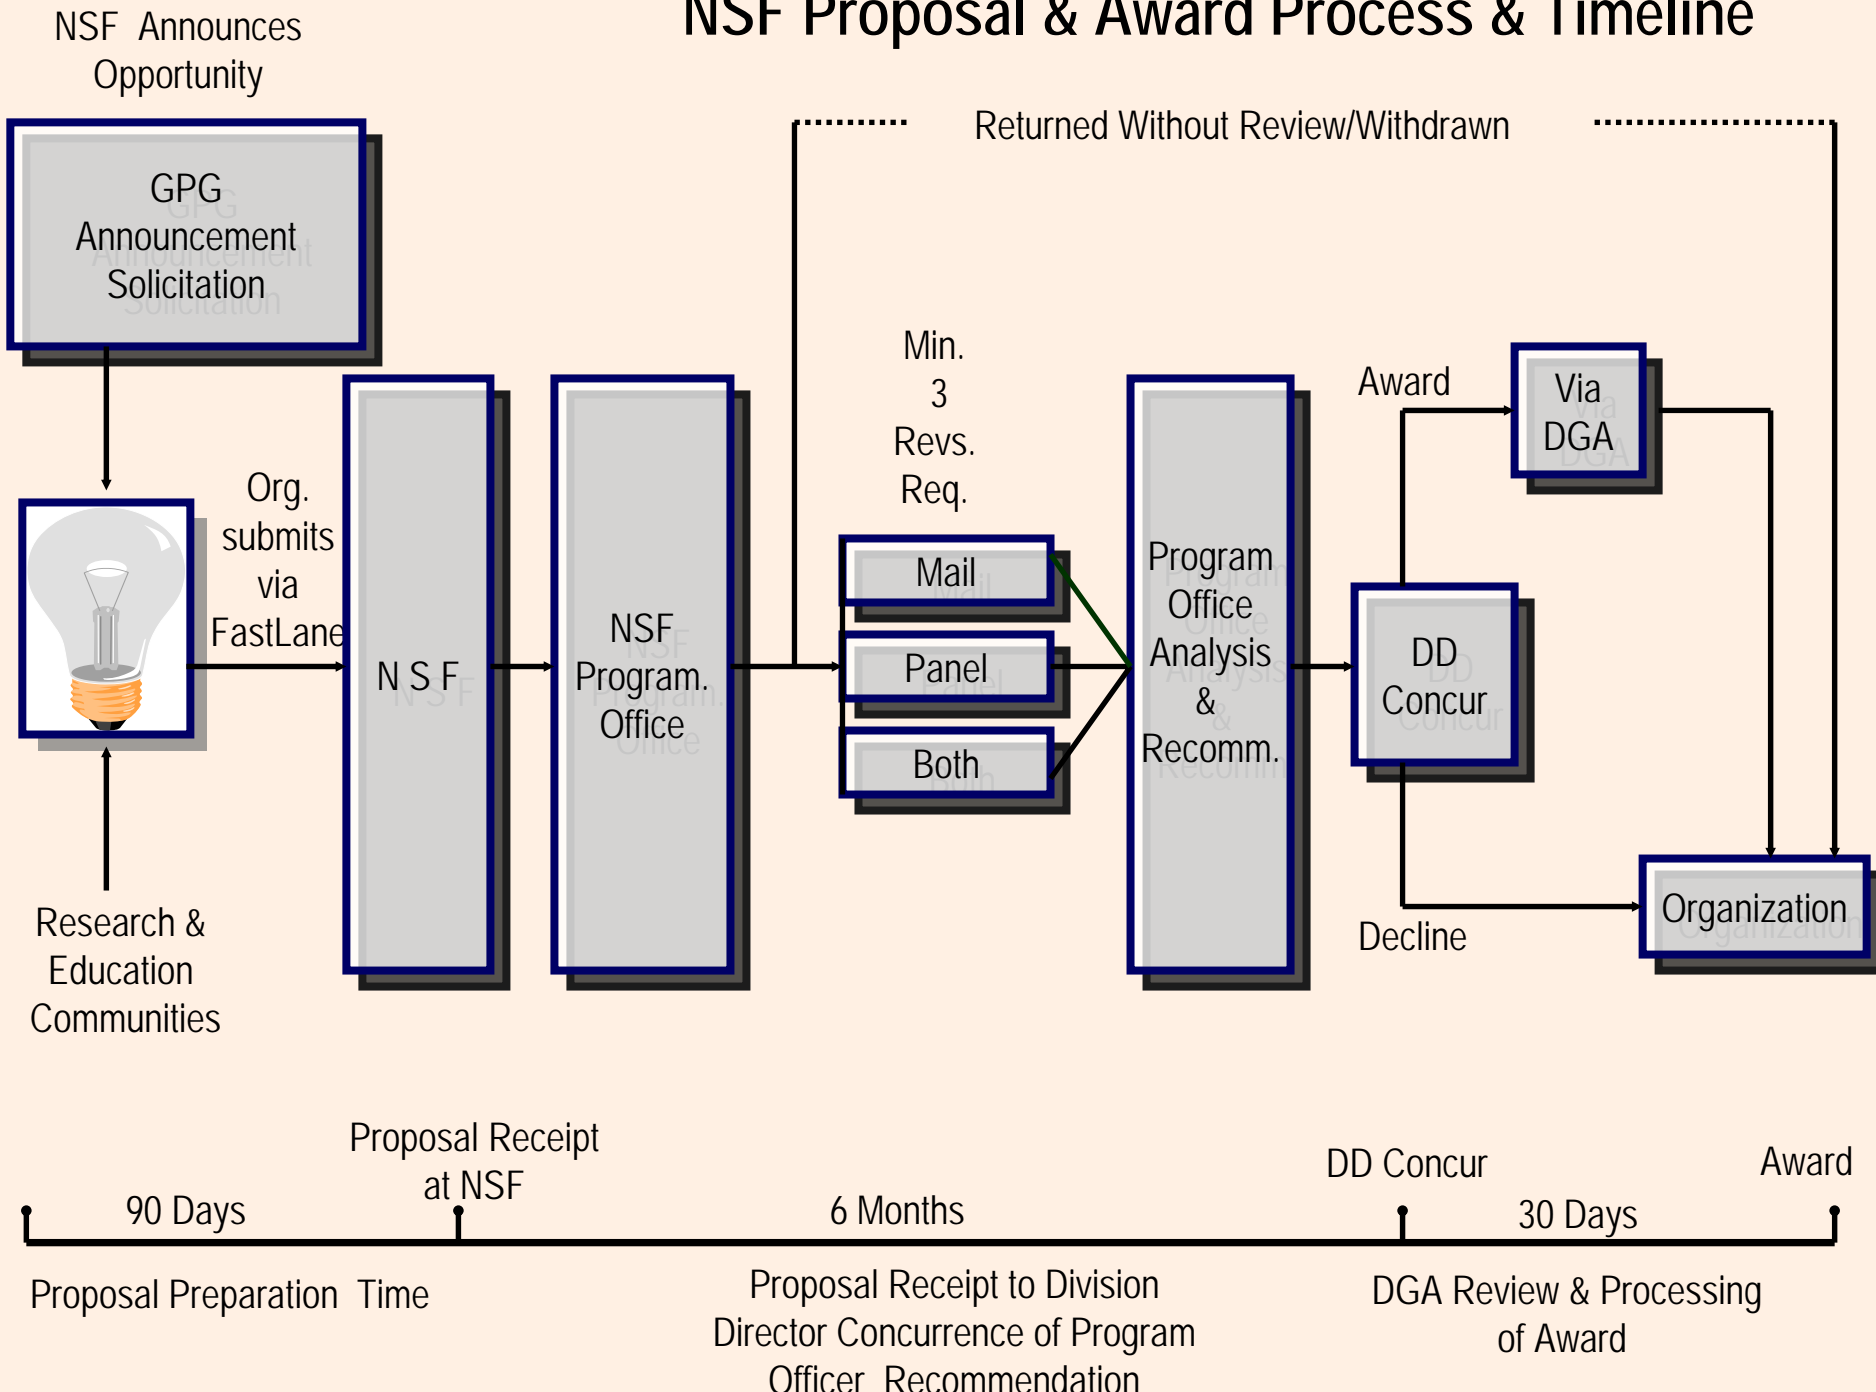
NSF Proposal & Award Process & Timeline

NSF Announces Opportunity

GPG Announcement Solicitation

Returned Without Review/Withdrawn

Org. submits via FastLane

N S F

NSF Program. Office

Min. 3 Revs. Req.

Mail

Panel

Both

Program Office Analysis & Recomm.

Award

Via DGA

DD Concur

Decline

Organization

Research & Education Communities

90 Days

Proposal Receipt at NSF

6 Months

DD Concur

30 Days

Award

Proposal Preparation Time

Proposal Receipt to Division Director Concurrence of Program Officer Recommendation

DGA Review & Processing of Award